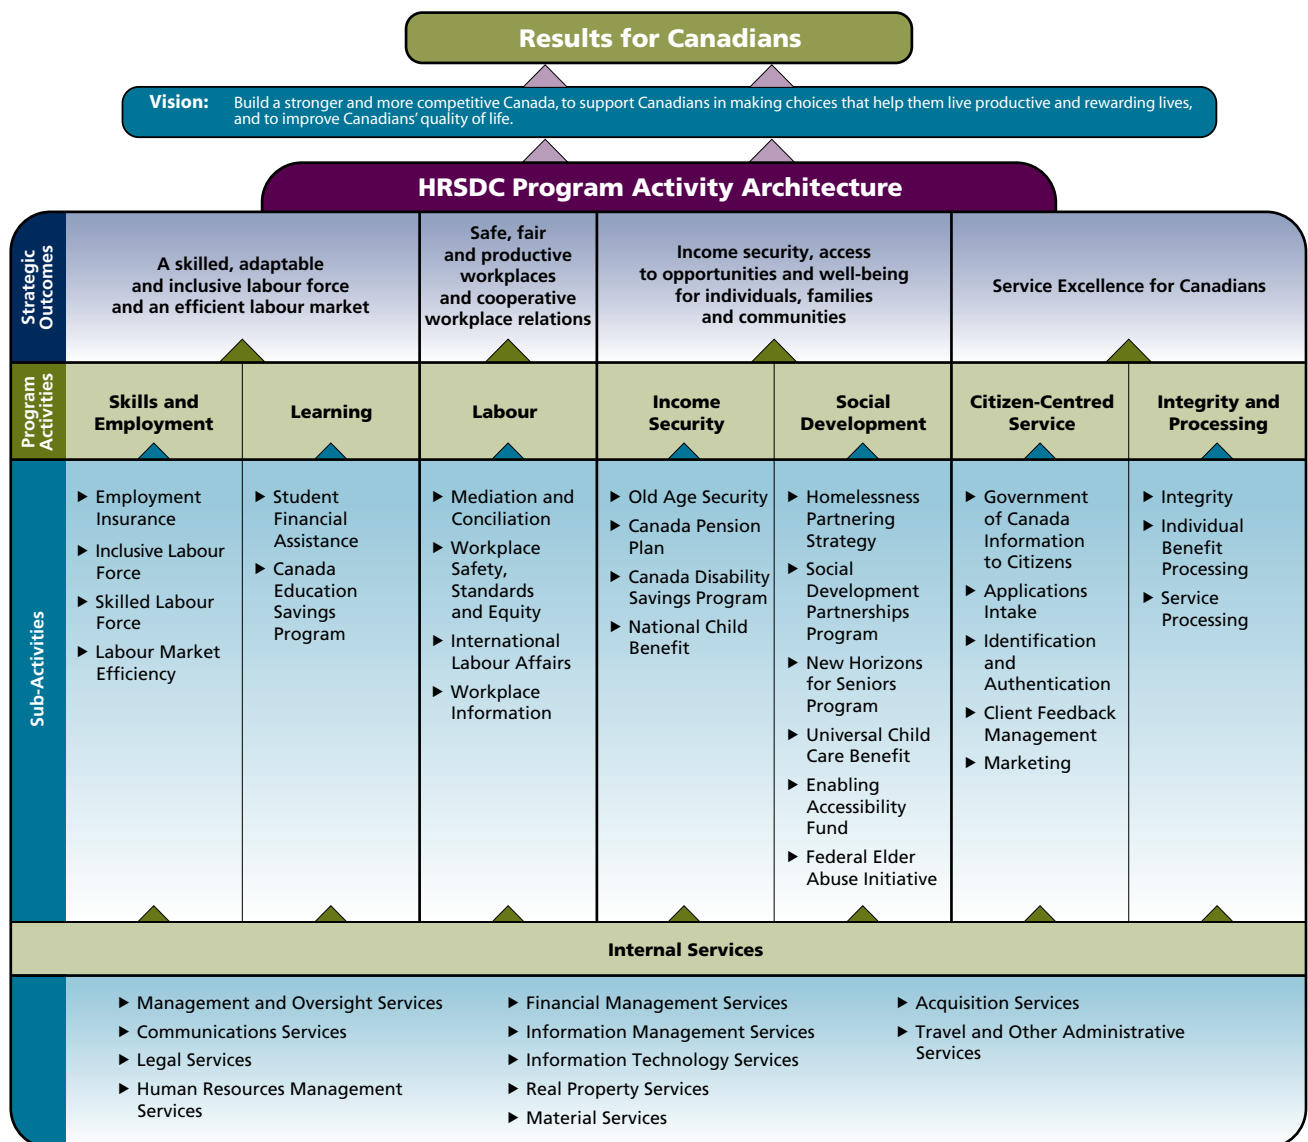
Results for Canadians

Vision: Build a stronger and more competitive Canada, to support Canadians in making choices that help them live productive and rewarding lives, and to improve Canadians' quality of life.

HRSDC Program Activity Architecture

Strategic Outcomes

A skilled, adaptable and inclusive labour force and an efficient labour market

Safe, fair and productive workplaces and cooperative workplace relations

Income security, access to opportunities and well-being for individuals, families and communities

Service Excellence for Canadians

Program Activities

Skills and Employment

Learning

Labour

Income Security

Social Development

Citizen-Centred Service

Integrity and Processing

Sub-Activities

▶ Employment Insurance
▶ Inclusive Labour Force
▶ Skilled Labour Force
▶ Labour Market Efficiency

▶ Student Financial Assistance
▶ Canada Education Savings Program

▶ Mediation and Conciliation
▶ Workplace Safety, Standards and Equity
▶ International Labour Affairs
▶ Workplace Information

▶ Old Age Security
▶ Canada Pension Plan
▶ Canada Disability Savings Program
▶ National Child Benefit

▶ Homelessness Partnering Strategy
▶ Social Development Partnerships Program
▶ New Horizons for Seniors Program
▶ Universal Child Care Benefit
▶ Enabling Accessibility Fund
▶ Federal Elder Abuse Initiative

▶ Government of Canada Information to Citizens
▶ Applications Intake
▶ Identification and Authentication
▶ Client Feedback Management
▶ Marketing

▶ Integrity
▶ Individual Benefit Processing
▶ Service Processing

Internal Services

▶ Management and Oversight Services
▶ Communications Services
▶ Legal Services
▶ Human Resources Management Services

▶ Financial Management Services
▶ Information Management Services
▶ Information Technology Services
▶ Real Property Services
▶ Material Services

▶ Acquisition Services
▶ Travel and Other Administrative Services